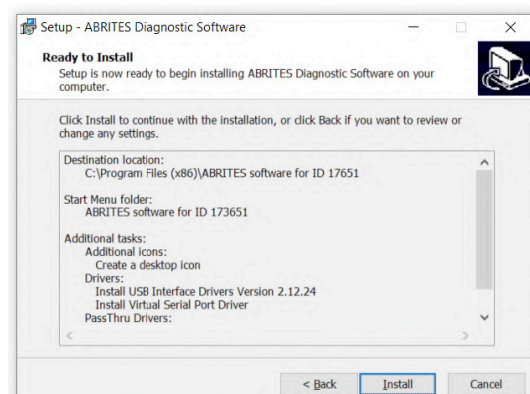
Setup - ABRITES Diagnostic Software

Ready to Install
Setup is now ready to begin installing ABRITES Diagnostic Software on your computer.

Click Install to continue with the installation, or click Back if you want to review or change any settings.

Destination location:
C:\Program Files (x86)\ABRITES software for ID 17651

Start Menu folder:
ABRITES software for ID 173651

Additional tasks:
Additional icons:
Create a desktop icon
Drivers:
Install USB Interface Drivers Version 2.12.24
Install Virtual Serial Port Driver
PassThru Drivers:

< Back
Install
Cancel